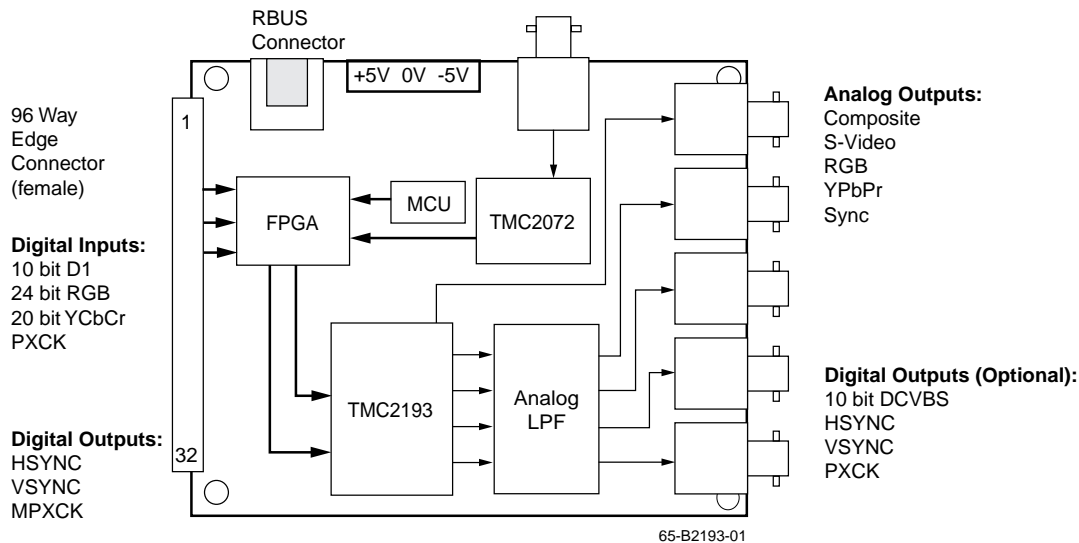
RBUS Connector

+5V 0V -5V

96 Way Edge Connector (female)

1

Digital Inputs:
10 bit D1
24 bit RGB
20 bit YCbCr
PXCK

Digital Outputs:
HSYNC
VSYNC
MPXCK

32

FPGA

MCU

TMC2072

TMC2193

Analog LPF

Analog Outputs:
Composite
S-Video
RGB
YPbPr
Sync

Digital Outputs (Optional):
10 bit DCVBS
HSYNC
VSYNC
PXCK

65-B2193-01